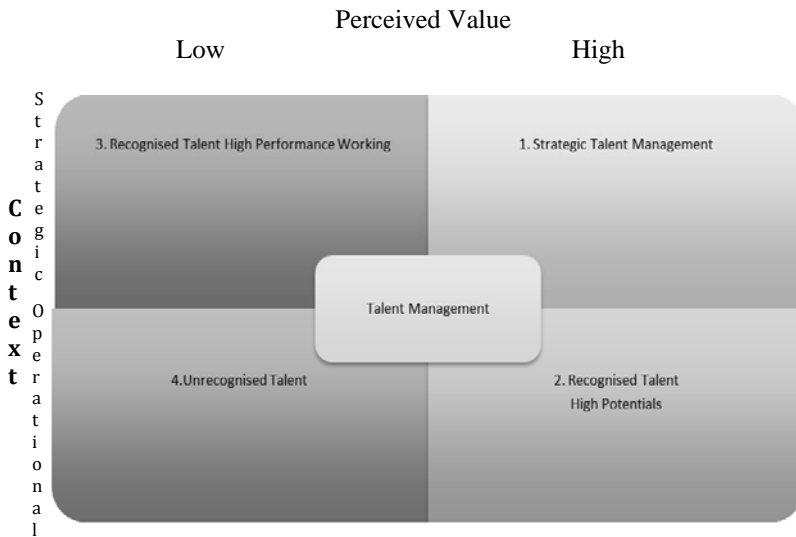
Perceived Value

Low

High

Context

Strategic

Operational

3. Recognised Talent High Performance Working

1. Strategic Talent Management

Talent Management

4.Unrecognised Talent

2. Recognised Talent High Potentials